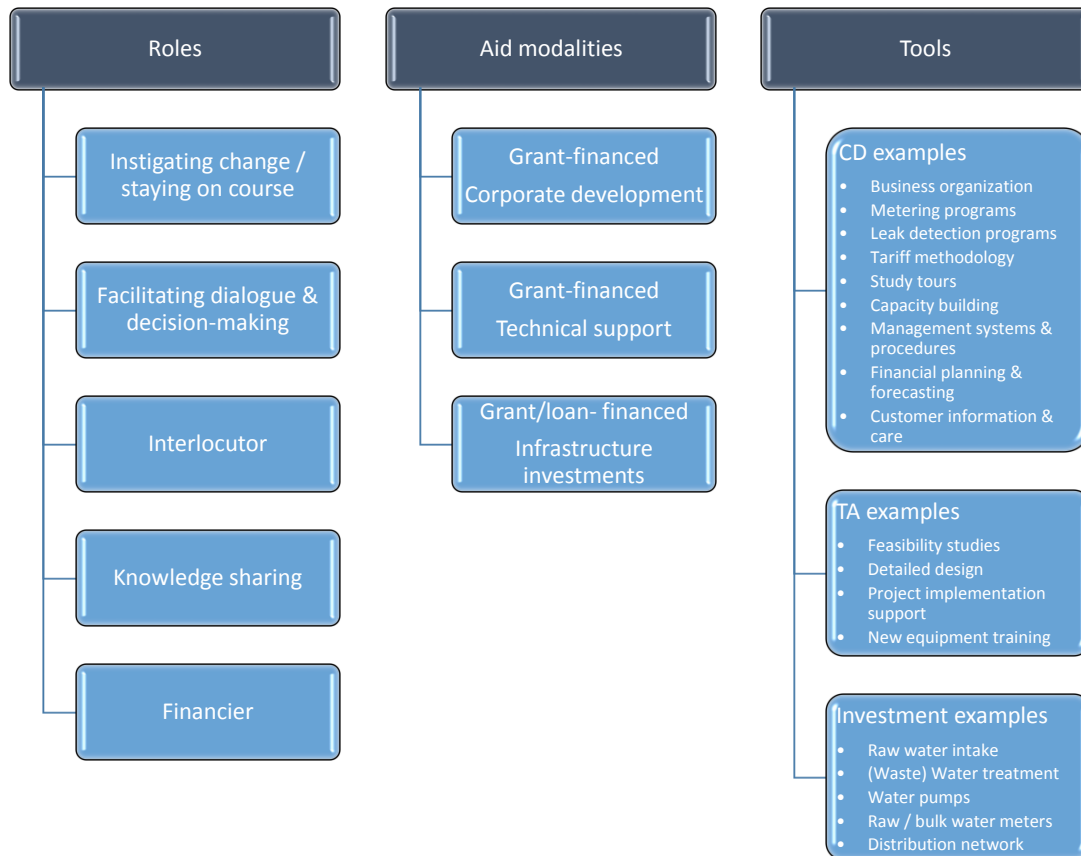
Roles

Instigating change / staying on course

Facilitating dialogue & decision-making

Interlocutor

Knowledge sharing

Financier

Aid modalities

Grant-financed
Corporate development

Grant-financed
Technical support

Grant/loan- financed
Infrastructure investments

Tools

CD examples
- Business organization
- Metering programs
- Leak detection programs
- Tariff methodology
- Study tours
- Capacity building
- Management systems & procedures
- Financial planning & forecasting
- Customer information & care

TA examples
- Feasibility studies
- Detailed design
- Project implementation support
- New equipment training

Investment examples
- Raw water intake
- (Waste) Water treatment
- Water pumps
- Raw / bulk water meters
- Distribution network